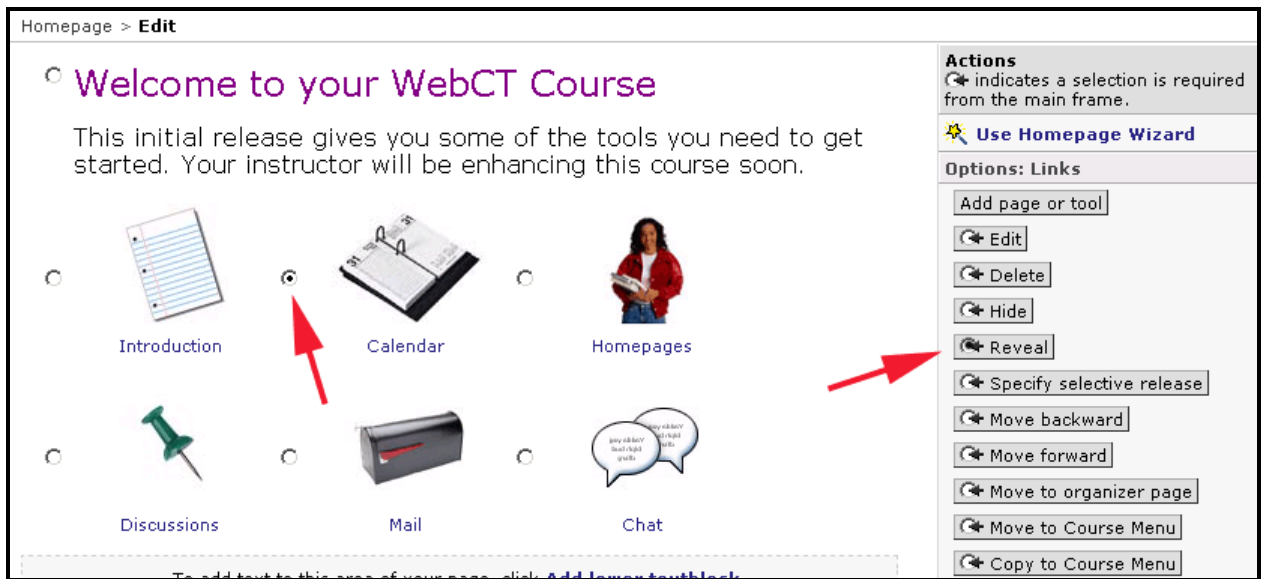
Homepage > **Edit**

Welcome to your WebCT Course

This initial release gives you some of the tools you need to get started. Your instructor will be enhancing this course soon.

Introduction

Calendar

Homepages

Discussions

Mail

Chat

To add text to this area of your page, click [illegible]

**Actions**
indicates a selection is required from the main frame.

**Use Homepage Wizard**

**Options: Links**

Add page or tool

Edit

Delete

Hide

Reveal

Specify selective release

Move backward

Move forward

Move to organizer page

Move to Course Menu

Copy to Course Menu